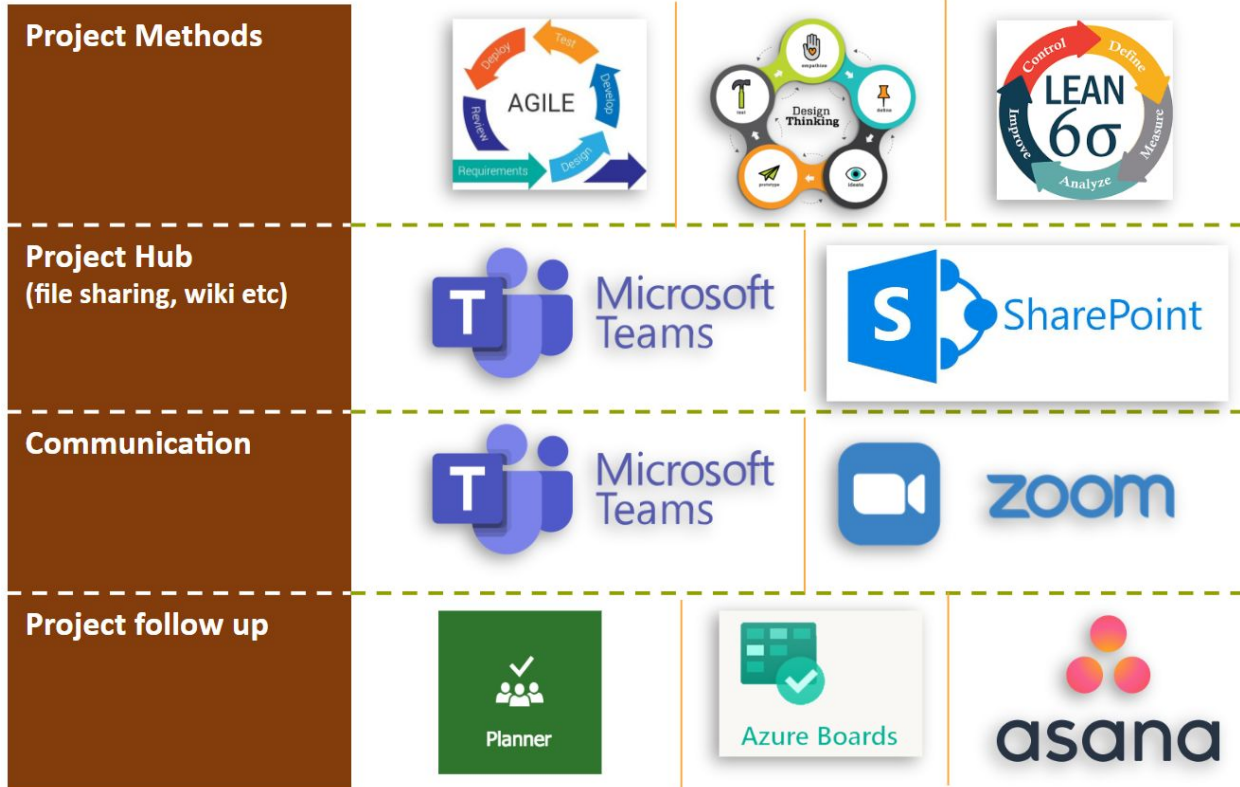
Project Methods

Deploy
Test
Develop
AGILE
Review
Requirements
Design

empathize
define
ideate
prototype
test
Design Thinking

Control
Define
LEAN
$6\sigma$
Improve
Measure
Analyze

Project Hub
(file sharing, wiki etc)

T
Microsoft Teams

S
SharePoint

Communication

T
Microsoft Teams

zoom

Project follow up

Planner

Azure Boards

asana